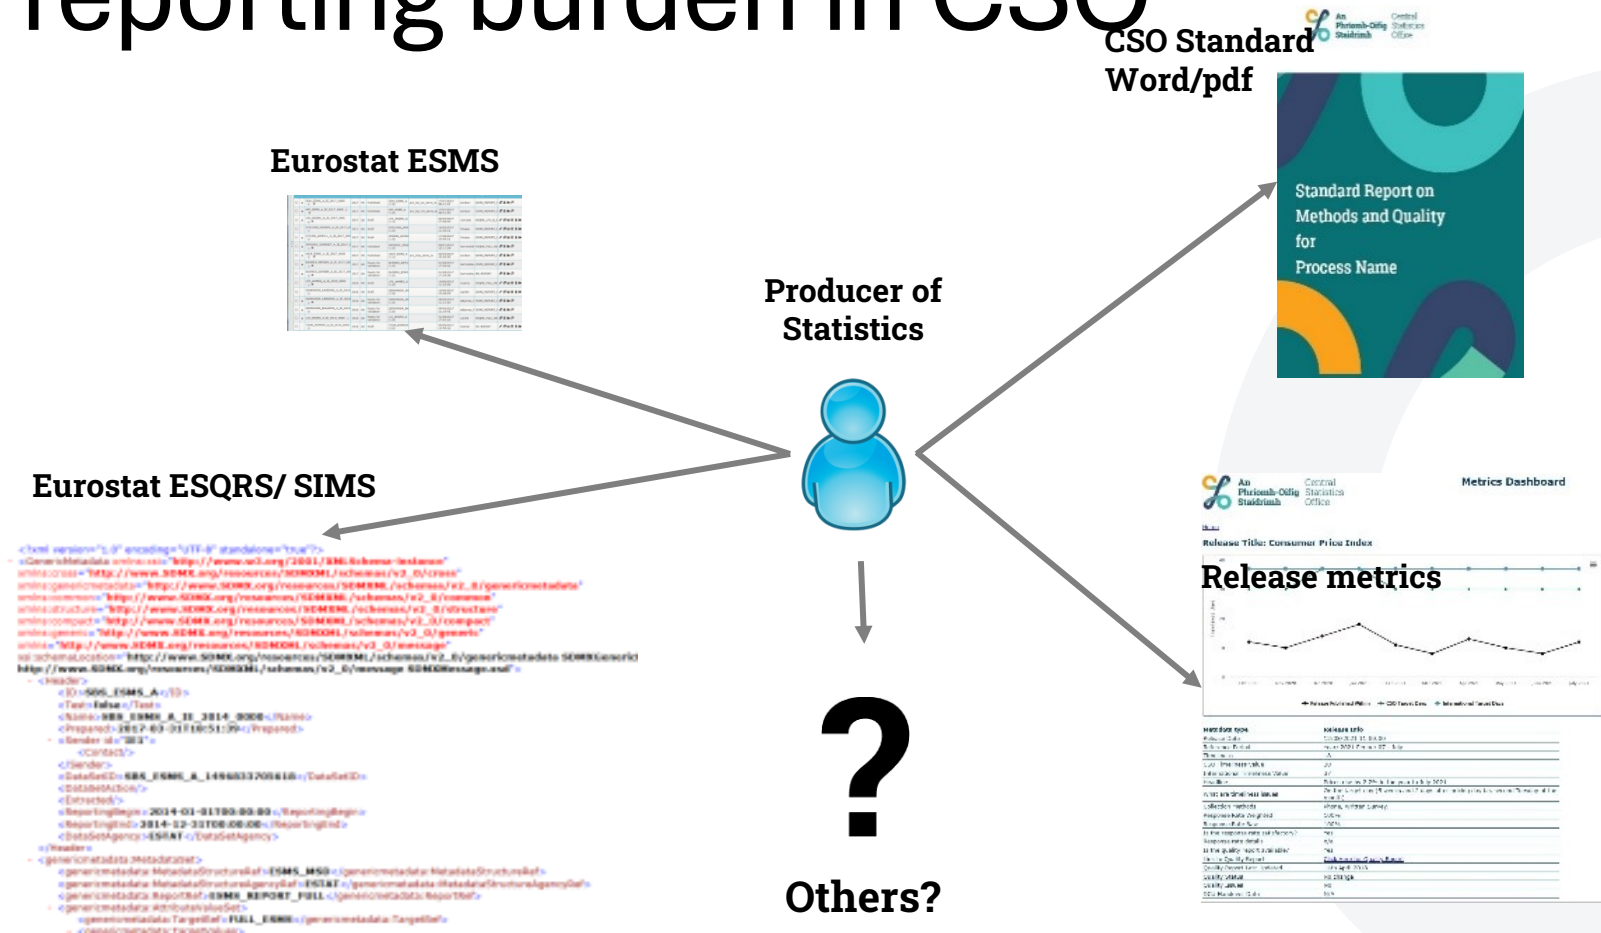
reporting burden in CSO

CSO Standard Word/pdf

An Phríomh-Oifig Staidrimh Central Statistics Office

Standard Report on Methods and Quality for Process Name

Eurostat ESMS

Producer of Statistics

Eurostat ESQRS/ SIMS

An Phríomh-Oifig Staidrimh Central Statistics Office

Metrics Dashboard

Release Title: Consumer Price Index

Release metrics

?

Others?

<?xml version="1.0" encoding="UTF-8" standalone="true"?>
<GenericMetadata xmlns:xsi="http://www.w3.org/2001/XMLSchema-instance"
xmlns:cross="http://www.SDMX.org/resources/SDMXML/schemas/v2_0/cross"
xmlns:genericmetadata="http://www.SDMX.org/resources/SDMXML/schemas/v2_0/genericmetadata"
xmlns:common="http://www.SDMX.org/resources/SDMXML/schemas/v2_0/common"
xmlns:structure="http://www.SDMX.org/resources/SDMXML/schemas/v2_0/structure"
xmlns:compact="http://www.SDMX.org/resources/SDMXML/schemas/v2_0/compact"
xmlns:generic="http://www.SDMX.org/resources/SDMXML/schemas/v2_0/generic"
xmlns="http://www.SDMX.org/resources/SDMXML/schemas/v2_0/message"
xsi:schemaLocation="http://www.SDMX.org/resources/SDMXML/schemas/v2_0/genericmetadata SDMXGenericMetadata.xsd
http://www.SDMX.org/resources/SDMXML/schemas/v2_0/message SDMXMessage.xsd">
<Header>
<ID>SBS_ESMS_A</ID>
<Test>false</Test>
<Name>SBS_ESMS_A_IE_2014_0000</Name>
<Prepared>2017-03-31T10:51:39</Prepared>
<Sender id="IE">
<Contact/>
</Sender>
<DataSetID>SBS_ESMS_A_1496833705618</DataSetID>
<DataSetAction/>
<Extracted/>
<ReportingBegin>2014-01-01T00:00:00</ReportingBegin>
<ReportingEnd>2014-12-31T00:00:00</ReportingEnd>
<DataSetAgency>ESTAT</DataSetAgency>
</Header>
<genericmetadata:MetadataSet>
<genericmetadata:MetadataStructureRef>ESMS_MSD</genericmetadata:MetadataStructureRef>
<genericmetadata:MetadataStructureAgencyRef>ESTAT</genericmetadata:MetadataStructureAgencyRef>
<genericmetadata:ReportRef>ESMS_REPORT_FULL</genericmetadata:ReportRef>
<genericmetadata:AttributeValueSet>
<genericmetadata:TargetRef>FULL_ESMS</genericmetadata:TargetRef>
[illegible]